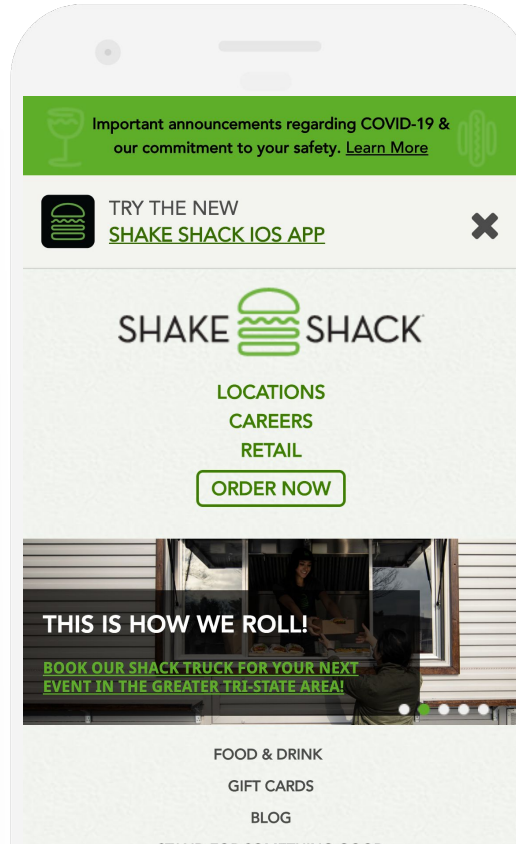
Important announcements regarding COVID-19 & our commitment to your safety. Learn More

TRY THE NEW
SHAKE SHACK IOS APP

SHAKE SHACK

LOCATIONS
CAREERS
RETAIL
ORDER NOW

THIS IS HOW WE ROLL!

BOOK OUR SHACK TRUCK FOR YOUR NEXT EVENT IN THE GREATER TRI-STATE AREA!

FOOD & DRINK
GIFT CARDS
BLOG
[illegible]